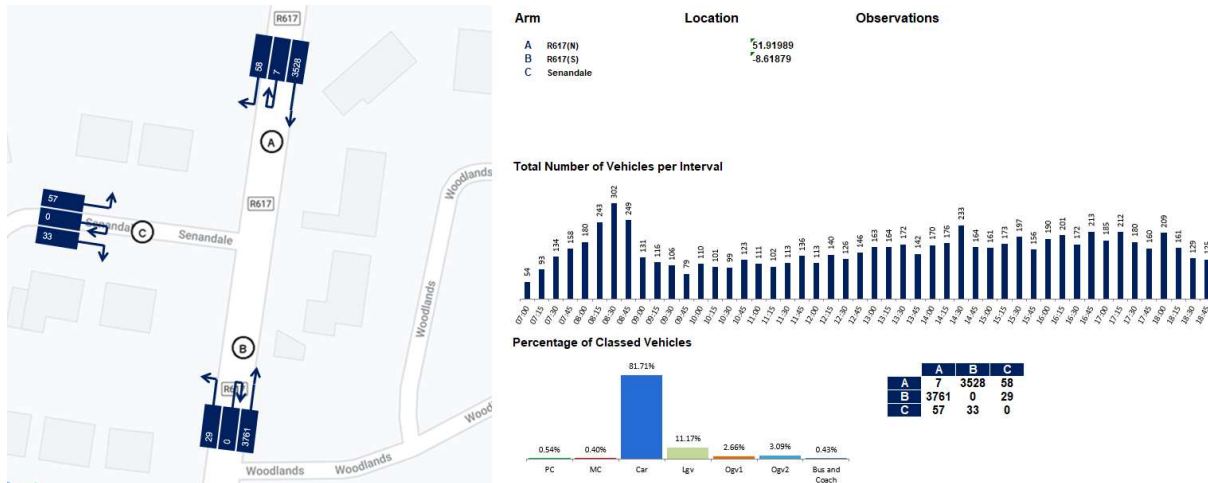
R617
58 7 3528
A
57
0
33
Senandale
C
Senandale
R617
Woodlands
Woodlands
B
R617
29 0 3761
Woodlands
Woodlands
Woo

Arm Location Observations

A R617(N) 51.91989
B R617(S) -8.61879
C Senandale

Total Number of Vehicles per Interval

54 93 134 158 180 243 302 249 131 116 106 79 110 101 99 123 111 102 113 136 113 140 126 146 163 164 172 142 170 176 233 164 161 173 197 156 190 201 172 213 185 212 180 160 209 161 129 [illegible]

07:00 07:15 07:30 07:45 08:00 08:15 08:30 08:45 09:00 09:15 09:30 09:45 10:00 10:15 10:30 10:45 11:00 11:15 11:30 11:45 12:00 12:15 12:30 12:45 13:00 13:15 13:30 13:45 14:00 14:15 14:30 14:45 15:00 15:15 15:30 15:45 16:00 16:15 16:30 16:45 17:00 17:15 17:30 17:45 18:00 18:15 18:30 18:45

Percentage of Classed Vehicles

0.54% 0.40% 81.71% 11.17% 2.66% 3.09% 0.43%
PC MC Car Lgv Ogv1 Ogv2 Bus and Coach

| | A | B | C |
|---|---|---|---|
| A | 7 | 3528 | 58 |
| B | 3761 | 0 | 29 |
| C | 57 | 33 | 0 |